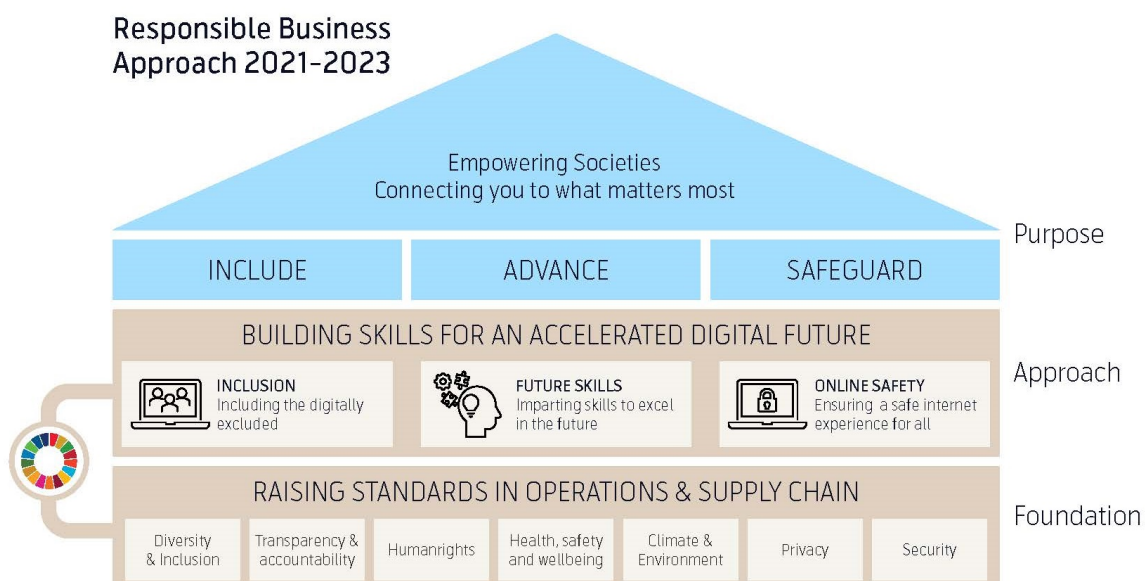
Responsible Business Approach 2021-2023

Empowering Societies
Connecting you to what matters most

Purpose

INCLUDE

ADVANCE

SAFEGUARD

BUILDING SKILLS FOR AN ACCELERATED DIGITAL FUTURE

Approach

INCLUSION
Including the digitally excluded

FUTURE SKILLS
Imparting skills to excel in the future

ONLINE SAFETY
Ensuring a safe internet experience for all

RAISING STANDARDS IN OPERATIONS & SUPPLY CHAIN

Foundation

Diversity & Inclusion

Transparency & accountability

Humanrights

Health, safety and wellbeing

Climate & Environment

Privacy

Security